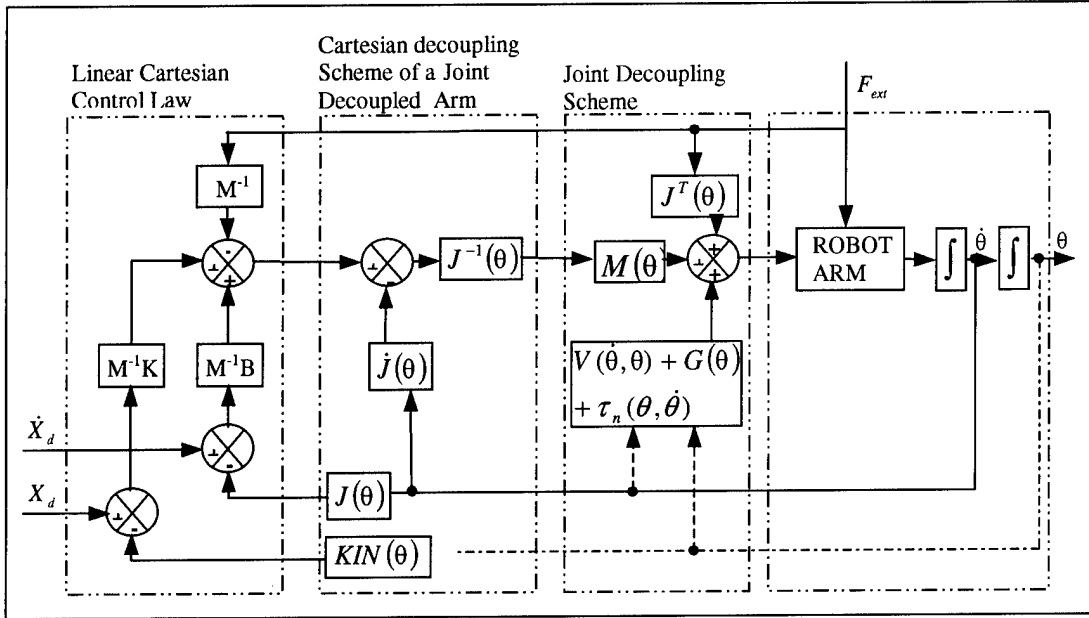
Linear Cartesian Control Law

Cartesian decoupling Scheme of a Joint Decoupled Arm

Joint Decoupling Scheme

$F_{ext}$

$M^{-1}$

-

+

+

$J^T(\theta)$

+

+

+

+

-

$J^{-1}(\theta)$

$M(\theta)$

ROBOT ARM

$\int$

$\dot{\theta}$

$\int$

$\theta$

$M^{-1}K$

$M^{-1}B$

$\dot{J}(\theta)$

$V(\dot{\theta},\theta) + G(\theta)$
$+ \tau_n(\theta,\dot{\theta})$

$\dot{X}_d$

+

-

$X_d$

+

-

$J(\theta)$

$KIN(\theta)$